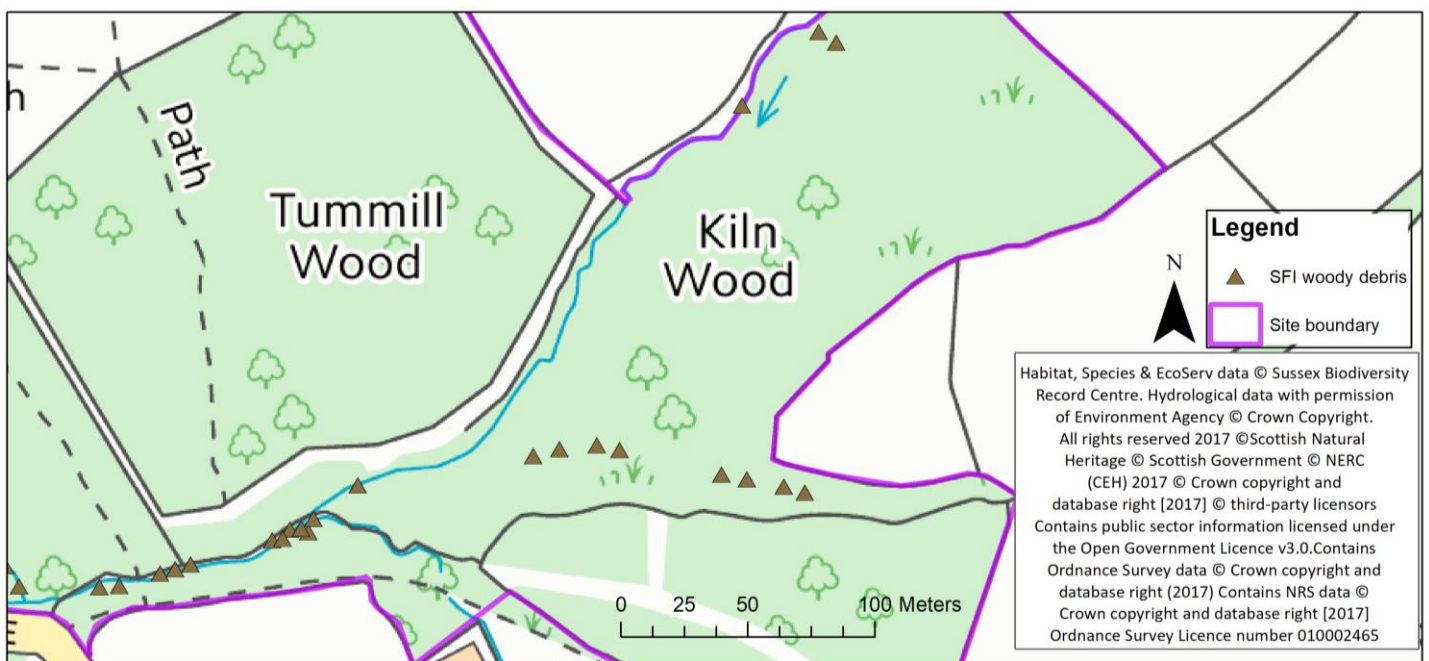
h

Path

Tummill Wood

Kiln Wood

N

Legend

SFI woody debris

Site boundary

Habitat, Species & EcoServ data © Sussex Biodiversity Record Centre. Hydrological data with permission of Environment Agency © Crown Copyright. All rights reserved 2017 ©Scottish Natural Heritage © Scottish Government © NERC (CEH) 2017 © Crown copyright and database right [2017] © third-party licensors Contains public sector information licensed under the Open Government Licence v3.0.Contains Ordnance Survey data © Crown copyright and database right (2017) Contains NRS data © Crown copyright and database right [2017] Ordnance Survey Licence number 010002465

0 25 50 100 Meters